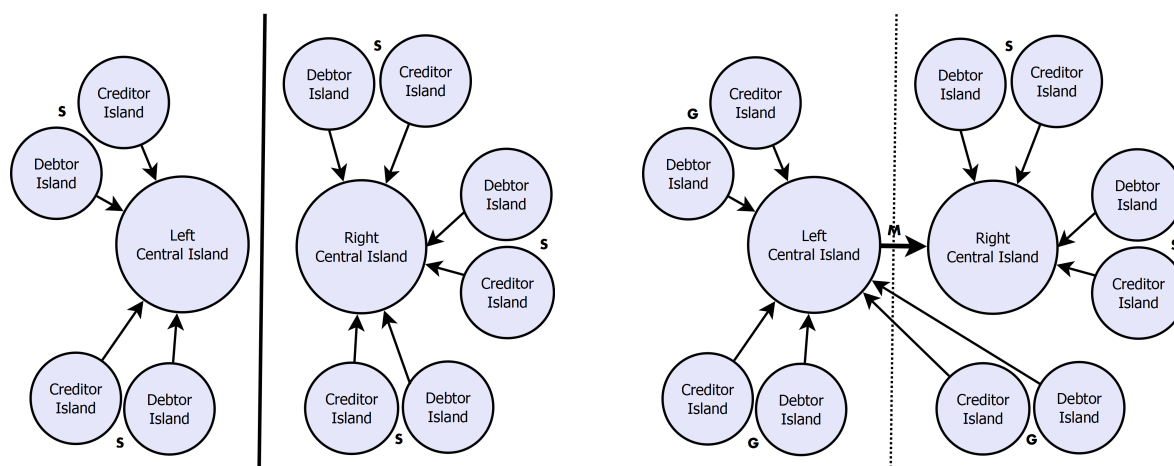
S
Creditor Island

Debtor Island

Left Central Island

Creditor Island

Debtor Island
S

S
Debtor Island

Creditor Island

Debtor Island

Right Central Island

S
Creditor Island

Creditor Island

Debtor Island
S

G
Creditor Island

Debtor Island

Left Central Island

M

Creditor Island

Debtor Island
G

S
Debtor Island

Creditor Island

Right Central Island

Debtor Island

S
Creditor Island

Creditor Island

Debtor Island
G